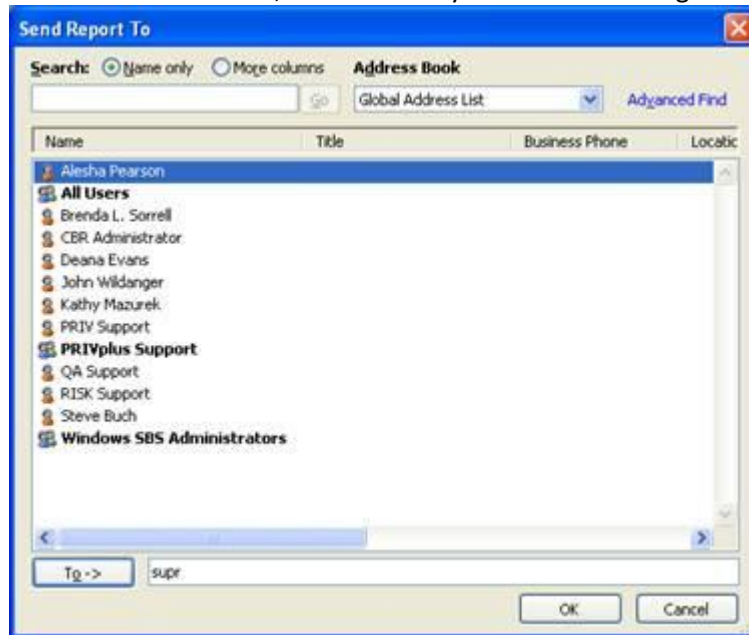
Send Report To

Search: Name only More columns Address Book

Go Global Address List Advanced Find

| Name | Title | Business Phone | Locatic |
|---|---|---|---|
| Alesha Pearson | | | |
| All Users | | | |
| Brenda L. Sorrell | | | |
| CBR Administrator | | | |
| Deana Evans | | | |
| John Wildanger | | | |
| Kathy Mazurek | | | |
| PRIV Support | | | |
| PRIVplus Support | | | |
| QA Support | | | |
| RISK Support | | | |
| Steve Buch | | | |
| Windows SBS Administrators | | | |

To -> supr

OK Cancel